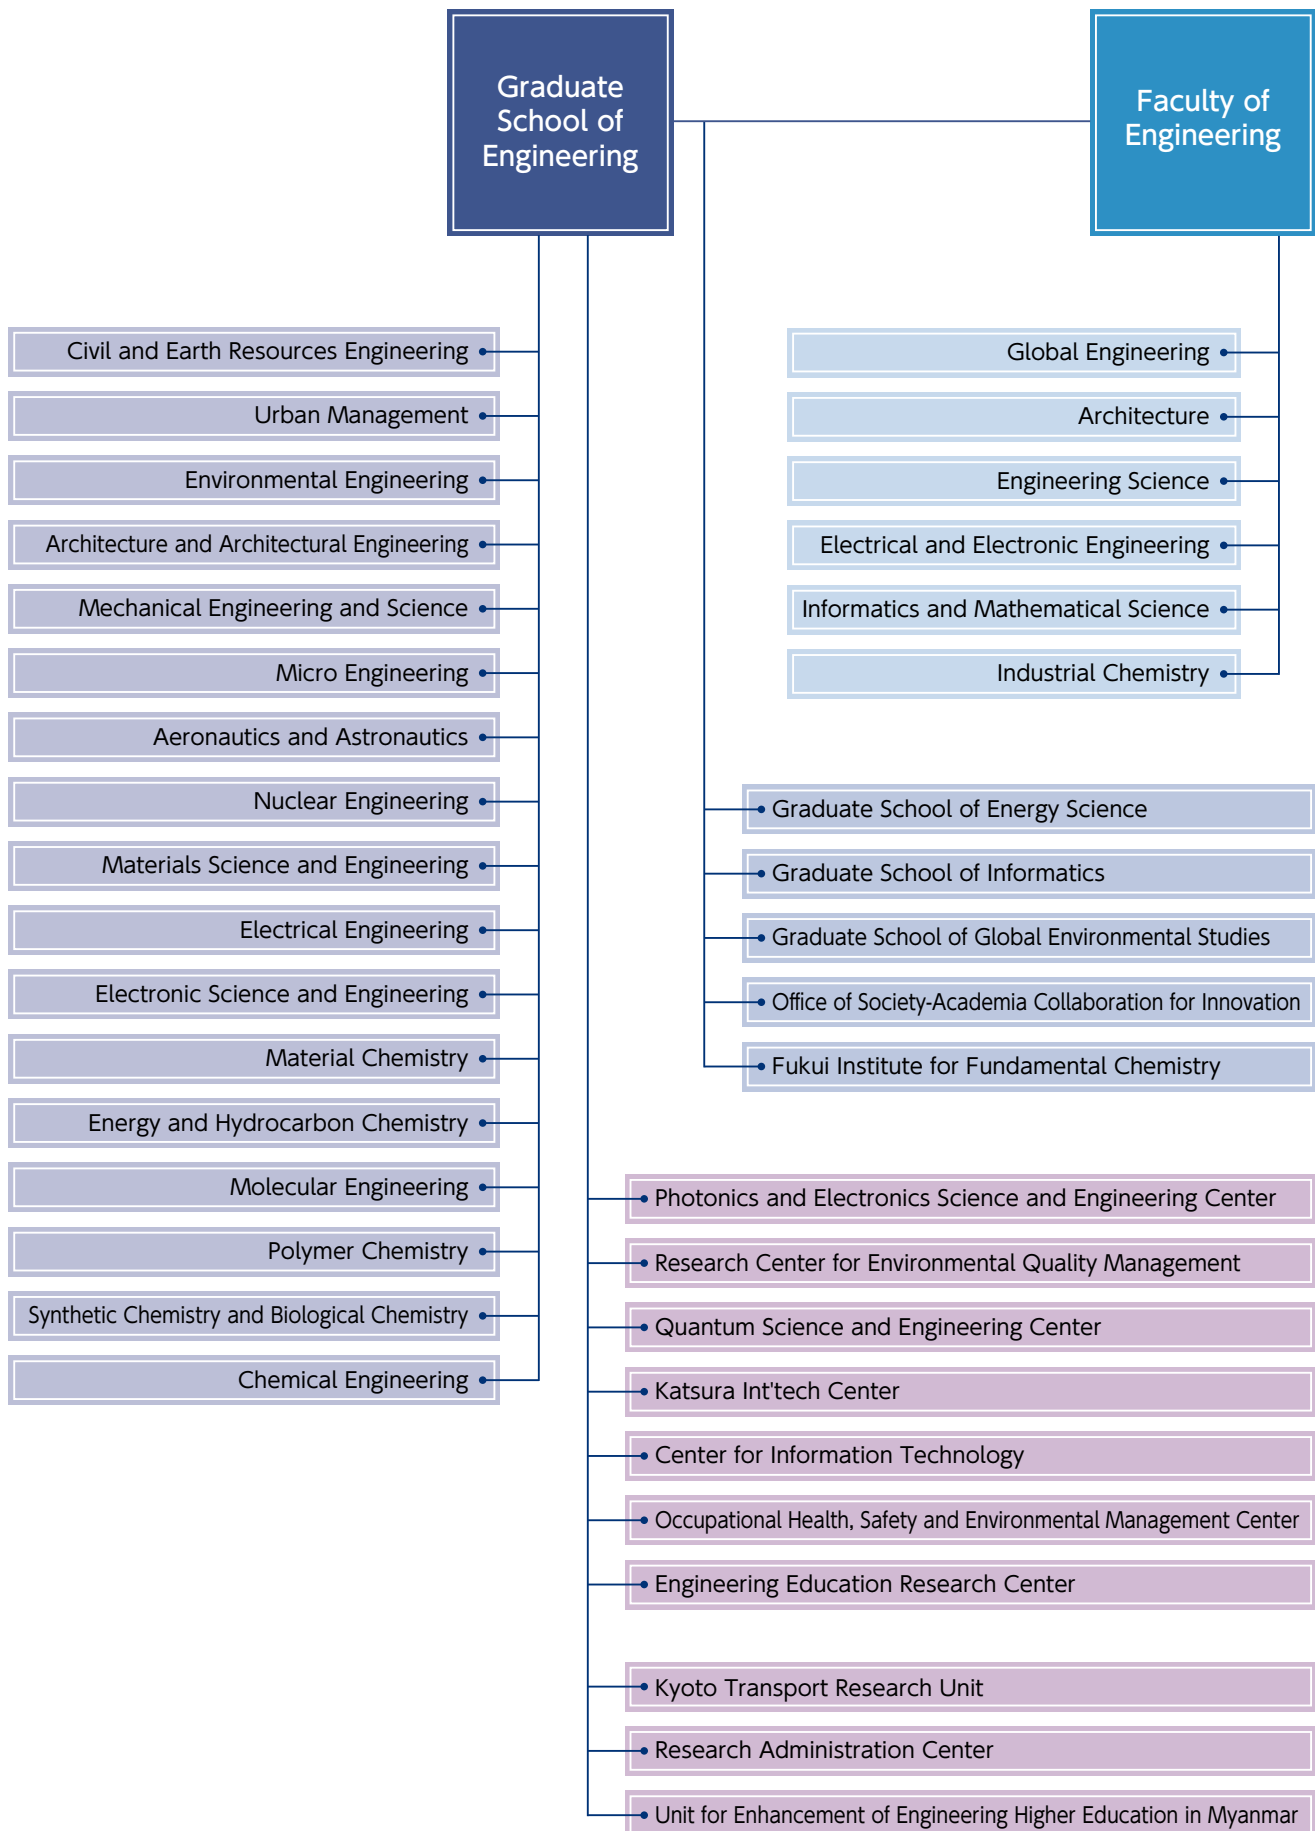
Graduate School of Engineering

Faculty of Engineering

Civil and Earth Resources Engineering
Urban Management
Environmental Engineering
Architecture and Architectural Engineering
Mechanical Engineering and Science
Micro Engineering
Aeronautics and Astronautics
Nuclear Engineering
Materials Science and Engineering
Electrical Engineering
Electronic Science and Engineering
Material Chemistry
Energy and Hydrocarbon Chemistry
Molecular Engineering
Polymer Chemistry
Synthetic Chemistry and Biological Chemistry
Chemical Engineering

Global Engineering
Architecture
Engineering Science
Electrical and Electronic Engineering
Informatics and Mathematical Science
Industrial Chemistry

Graduate School of Energy Science
Graduate School of Informatics
Graduate School of Global Environmental Studies
Office of Society-Academia Collaboration for Innovation
Fukui Institute for Fundamental Chemistry

Photonics and Electronics Science and Engineering Center
Research Center for Environmental Quality Management
Quantum Science and Engineering Center
Katsura Int'tech Center
Center for Information Technology
Occupational Health, Safety and Environmental Management Center
Engineering Education Research Center
Kyoto Transport Research Unit
Research Administration Center
Unit for Enhancement of Engineering Higher Education in Myanmar